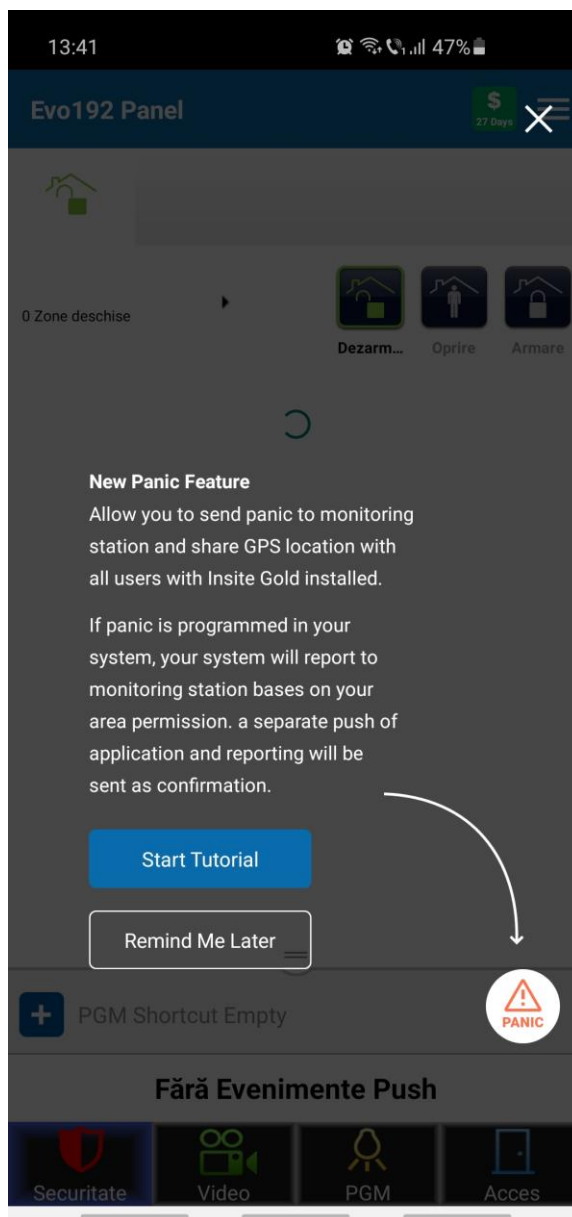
13:41 47%

Evo192 Panel

$ 27 Days

0 Zone deschise

Dezarm... Oprire Armare

New Panic Feature
Allow you to send panic to monitoring station and share GPS location with all users with Insite Gold installed.

If panic is programmed in your system, your system will report to monitoring station bases on your area permission. a separate push of application and reporting will be sent as confirmation.

Start Tutorial

Remind Me Later

PGM Shortcut Empty

PANIC

Fără Evenimente Push

Securitate Video PGM Acces